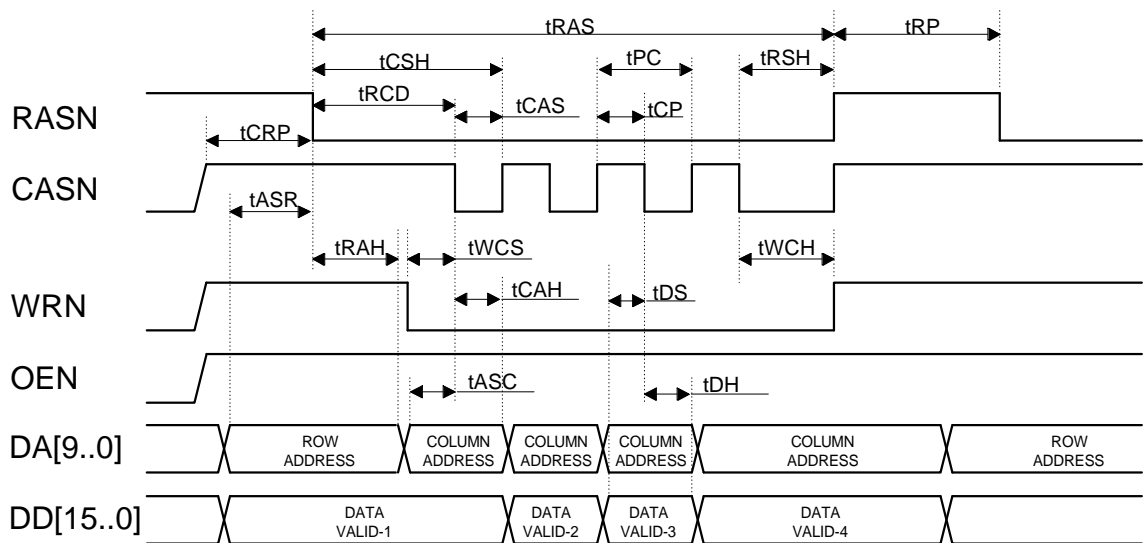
tRAS
tRP
tCSH
tPC
tRSH
tRCD
tCAS
tCP
RASN
tCRP
CASN
tASR
tRAH
tWCS
tWCH
tCAH
tDS
WRN
OEN
tASC
tDH
DA[9..0]
ROW ADDRESS
COLUMN ADDRESS
COLUMN ADDRESS
COLUMN ADDRESS
COLUMN ADDRESS
ROW ADDRESS
DD[15..0]
DATA VALID-1
DATA VALID-2
DATA VALID-3
DATA VALID-4